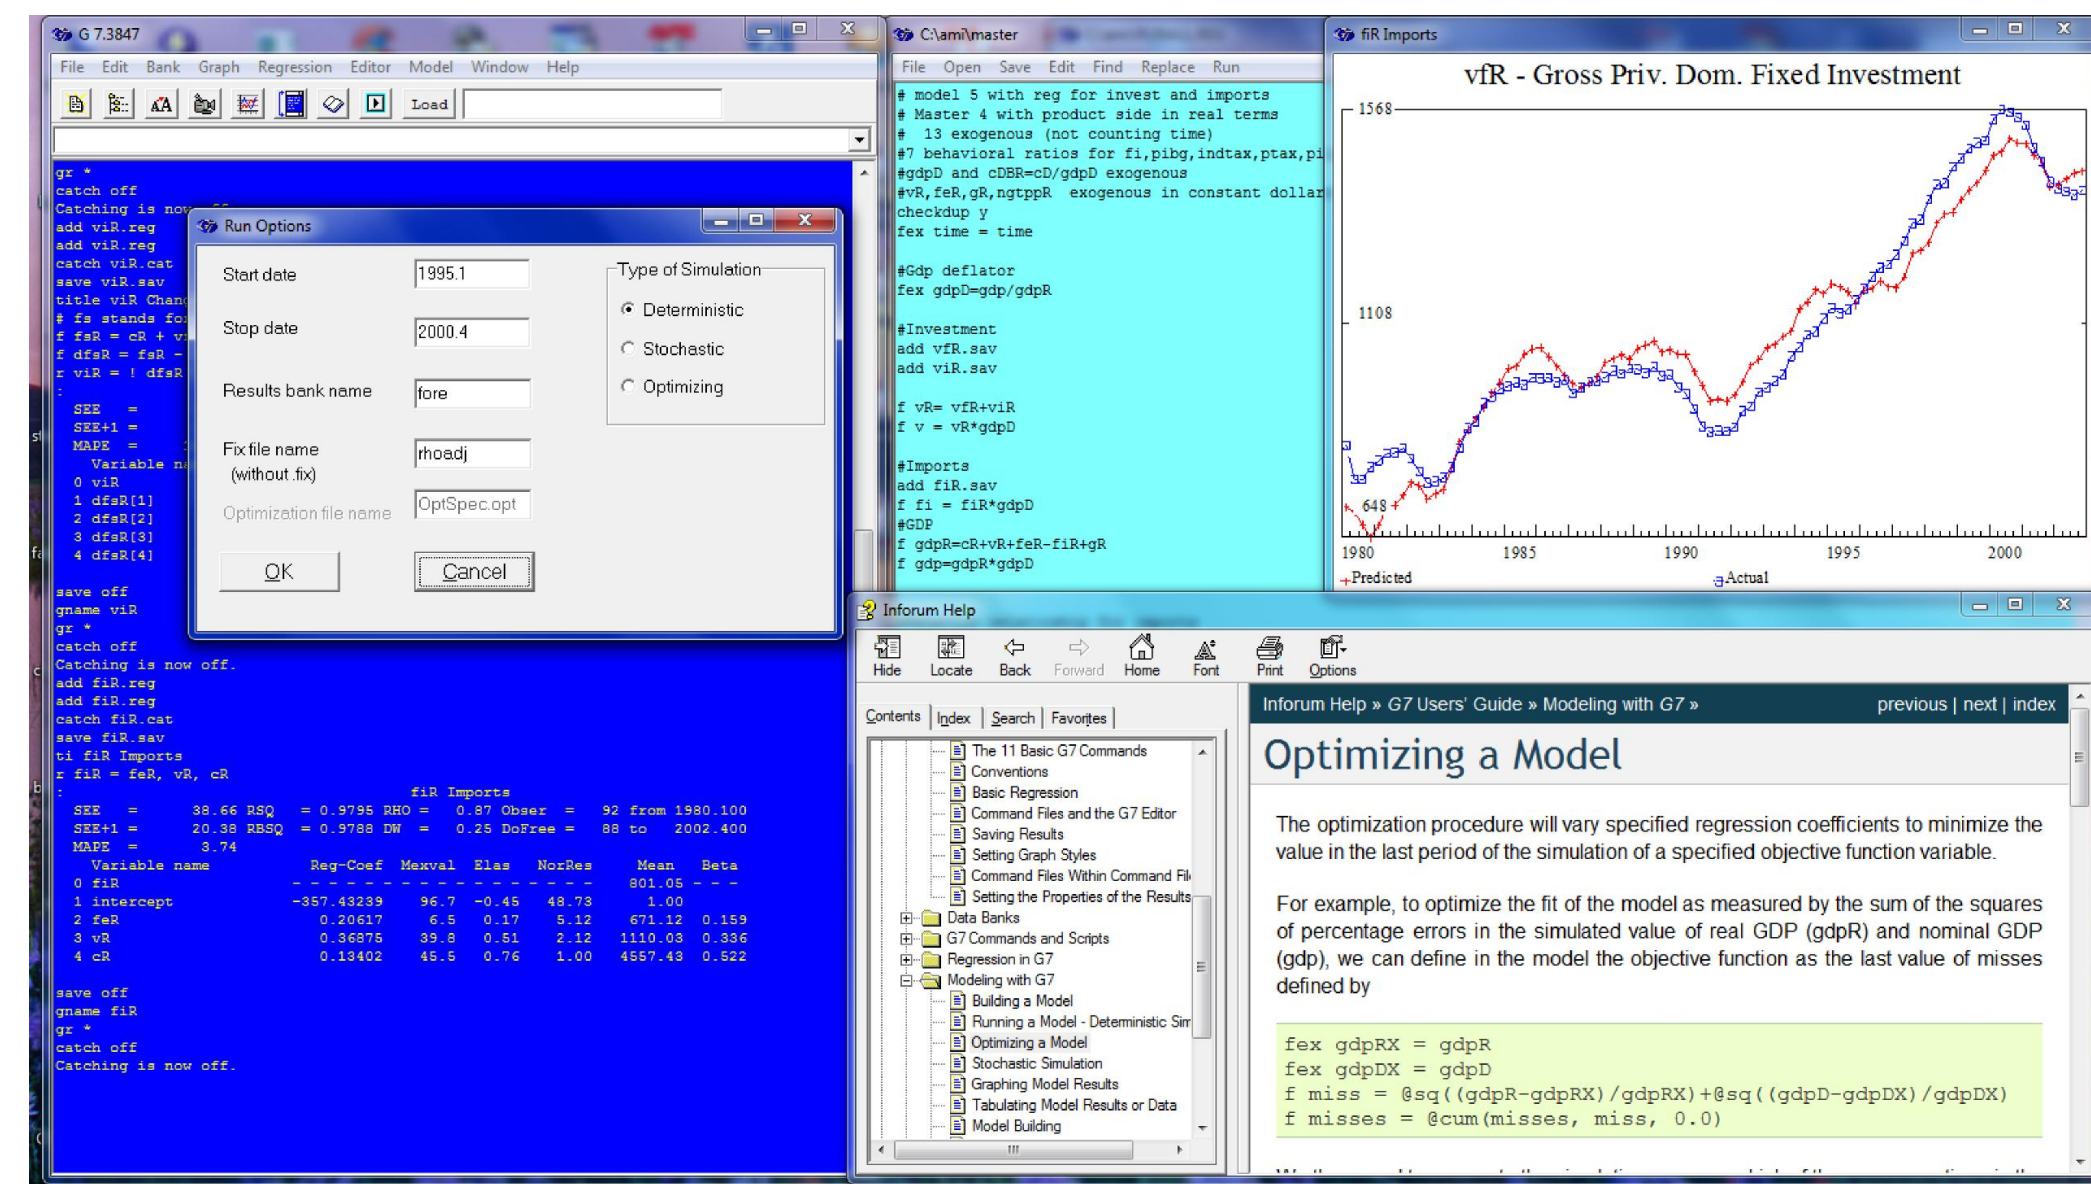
G 7.3847
File Edit Bank Graph Regression Editor Model Window Help
Load

gr *
catch off
Catching is now
add viR.reg
add viR.reg
catch viR.cat
save viR.sav
title viR Chan
# fs stands fo
f fsR = cR + v
f dfsR = fsR -
r viR = ! dfsR
:
SEE =
SEE+1 =
MAPE =
Variable n
0 viR
1 dfsR[1]
2 dfsR[2]
3 dfsR[3]
4 dfsR[4]

save off
gname viR
gr *
catch off
Catching is now off.
add fiR.reg
add fiR.reg
catch fiR.cat
save fiR.sav
ti fiR Imports
r fiR = feR, vR, cR

fiR Imports

| SEE = | 38.66 RSQ | = 0.9795 RHO = | 0.87 Obser = | 92 from 1980.100 |
|---|---|---|---|---|
| SEE+1 = | 20.38 RBSQ | = 0.9788 DW = | 0.25 DoFree = | 88 to 2002.400 |
| MAPE = | 3.74 | | | |

| Variable name | Reg-Coef | Mexval | Elas | NorRes | Mean | Beta |
|---|---|---|---|---|---|---|
| 0 fiR | | | | | 801.05 | - - - |
| 1 intercept | -357.43239 | 96.7 | -0.45 | 48.73 | 1.00 | |
| 2 feR | 0.20617 | 6.5 | 0.17 | 5.12 | 671.12 | 0.159 |
| 3 vR | 0.36875 | 39.8 | 0.51 | 2.12 | 1110.03 | 0.336 |
| 4 cR | 0.13402 | 45.5 | 0.76 | 1.00 | 4557.43 | 0.522 |

save off
gname fiR
gr *
catch off
Catching is now off.

Run Options
Start date 1995.1
Stop date 2000.4
Results bank name fore
Fix file name (without .fix) rhoadj
Optimization file name OptSpec.opt
Type of Simulation
Deterministic
Stochastic
Optimizing
OK
Cancel

C:\ami\master
File Open Save Edit Find Replace Run
# model 5 with reg for invest and imports
# Master 4 with product side in real terms
# 13 exogenous (not counting time)
#7 behavioral ratios for fi,pibg,indtax,ptax,pi
#gdpD and cDBR=cD/gdpD exogenous
#vR,feR,gR,ngtppR exogenous in constant dollar
checkdup y
fex time = time

#Gdp deflator
fex gdpD=gdp/gdpR

#Investment
add vfR.sav
add viR.sav

f vR= vfR+viR
f v = vR*gdpD

#Imports
add fiR.sav
f fi = fiR*gdpD
#GDP
f gdpR=cR+vR+feR-fiR+gR
f gdp=gdpR*gdpD

fiR Imports
vfR - Gross Priv. Dom. Fixed Investment
1568
1108
648
1980 1985 1990 1995 2000
Predicted
Actual

Inforum Help
Hide Locate Back Forward Home Font Print Options
Contents Index Search Favorites
The 11 Basic G7 Commands
Conventions
Basic Regression
Command Files and the G7 Editor
Saving Results
Setting Graph Styles
Command Files Within Command Fil
Setting the Properties of the Results
Data Banks
G7 Commands and Scripts
Regression in G7
Modeling with G7
Building a Model
Running a Model - Deterministic Sim
Optimizing a Model
Stochastic Simulation
Graphing Model Results
Tabulating Model Results or Data
Model Building

Inforum Help » G7 Users' Guide » Modeling with G7 »
previous | next | index

Optimizing a Model

The optimization procedure will vary specified regression coefficients to minimize the value in the last period of the simulation of a specified objective function variable.

For example, to optimize the fit of the model as measured by the sum of the squares of percentage errors in the simulated value of real GDP (gdpR) and nominal GDP (gdp), we can define in the model the objective function as the last value of misses defined by

fex gdpRX = gdpR
fex gdpDX = gdpD
f miss = @sq((gdpR-gdpRX)/gdpRX)+@sq((gdpD-gdpDX)/gdpDX)
f misses = @cum(misses, miss, 0.0)

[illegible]